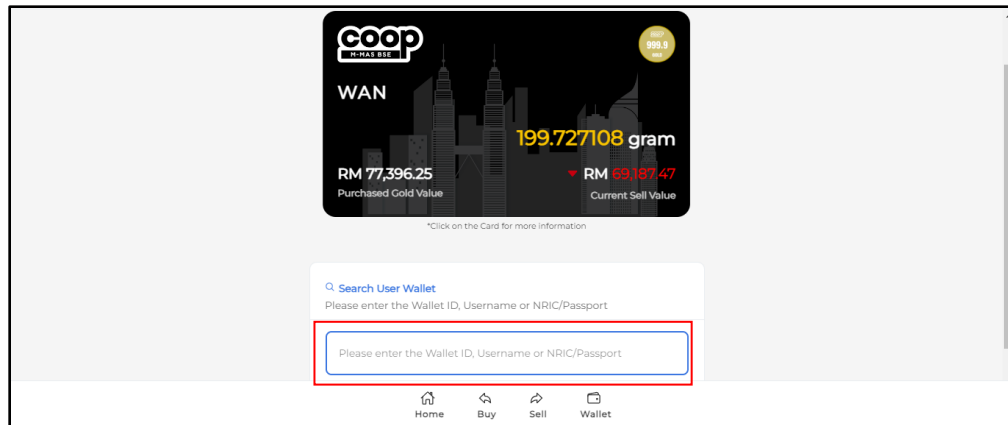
COOP
M-MAS BSE

999.9

WAN

199.727108 gram

RM 77,396.25
Purchased Gold Value

RM 69,187.47
Current Sell Value

*Click on the Card for more information

Search User Wallet
Please enter the Wallet ID, Username or NRIC/Passport

Please enter the Wallet ID, Username or NRIC/Passport

Home Buy Sell Wallet